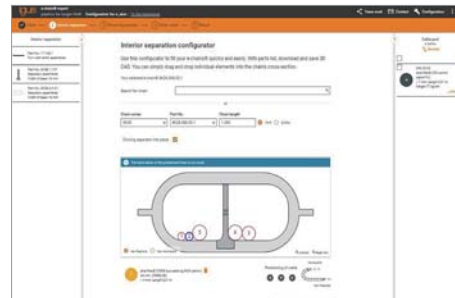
Interior separation configurator

Use this configurator to fill your e-chain® quickly and easily. With parts list, download and save 3D CAD. You can simply drag and drop individual elements into the chain's cross-section.

Search for chain

Chain series | Part No. | Chain length

Dividing separation this place

Configuration for a chain

Interior separation

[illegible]